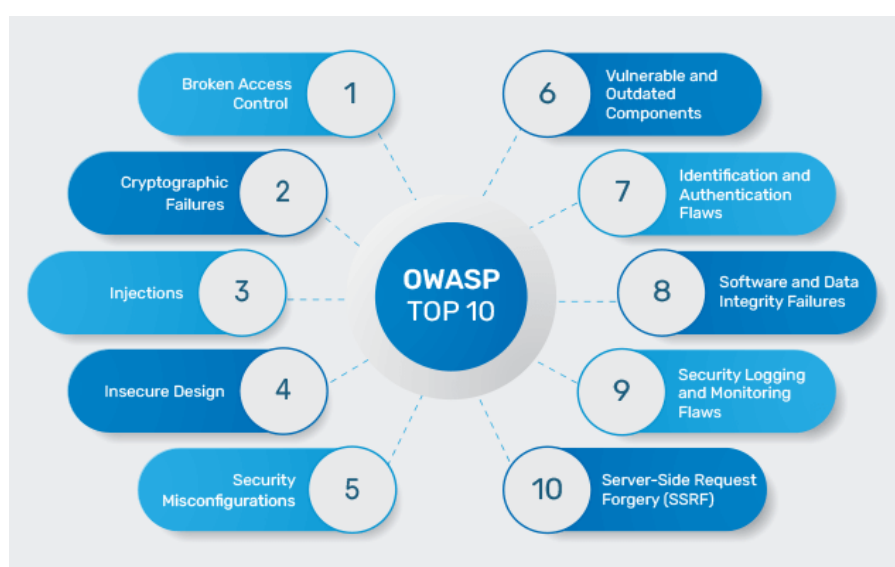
OWASP TOP 10

Broken Access Control 1

Cryptographic Failures 2

Injections 3

Insecure Design 4

Security Misconfigurations 5

6 Vulnerable and Outdated Components

7 Identification and Authentication Flaws

8 Software and Data Integrity Failures

9 Security Logging and Monitoring Flaws

10 Server-Side Request Forgery (SSRF)